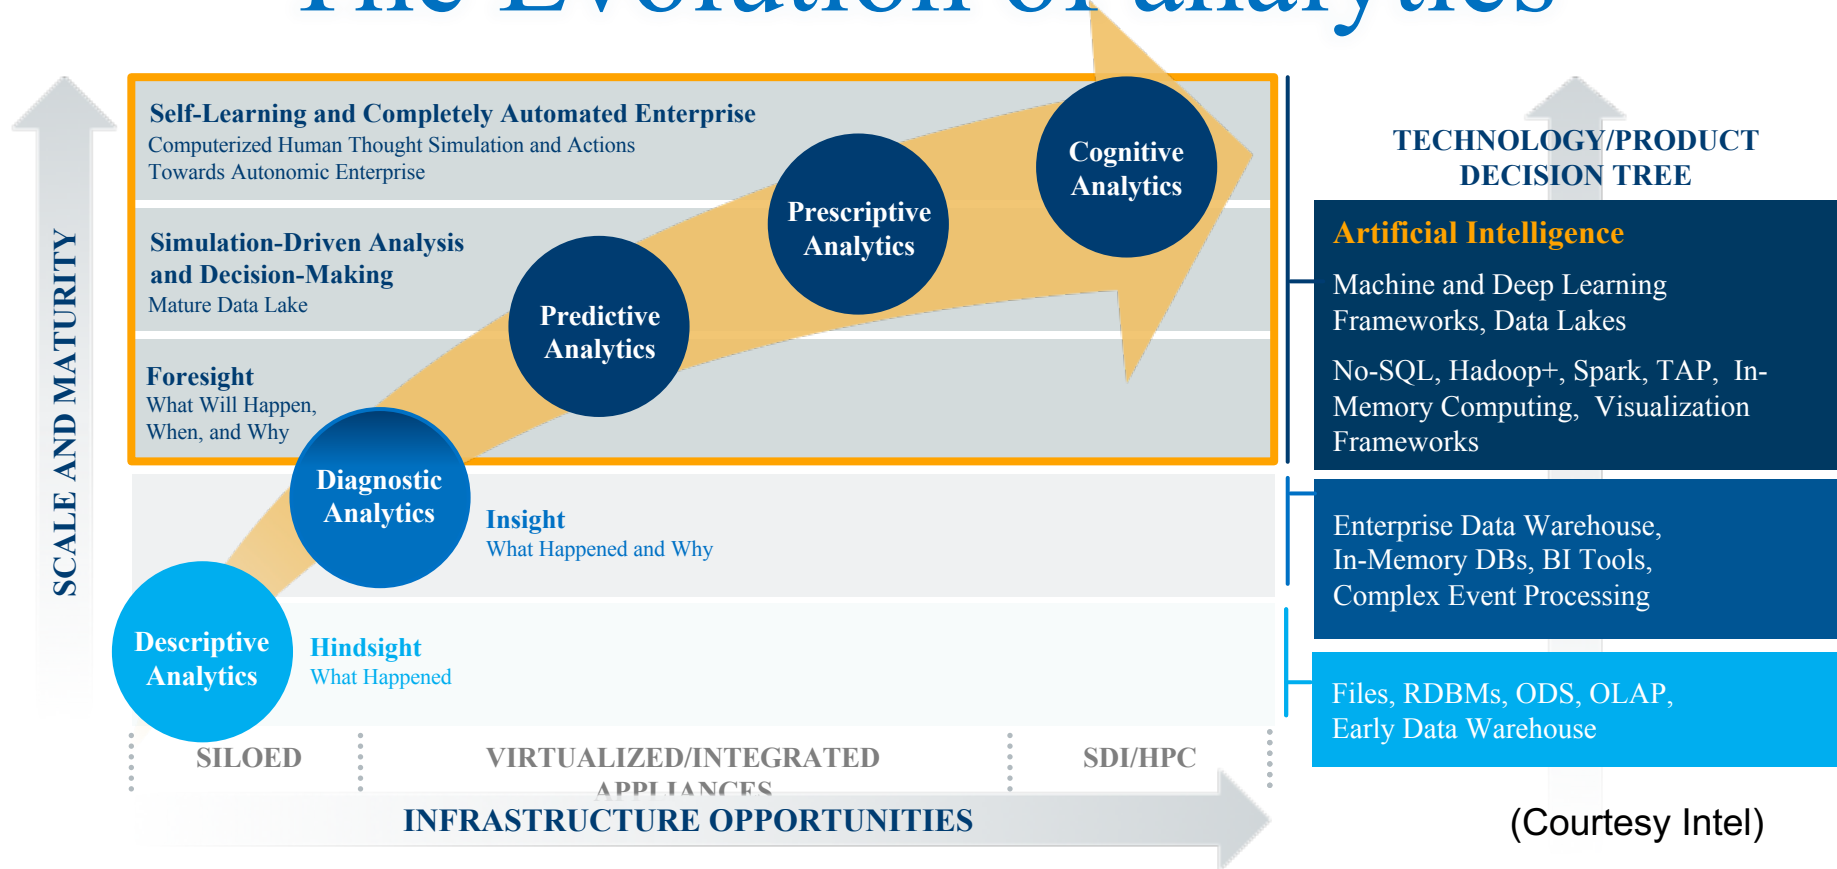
The Evolution of analytics

SCALE AND MATURITY

Self-Learning and Completely Automated Enterprise
Computerized Human Thought Simulation and Actions
Towards Autonomic Enterprise

Simulation-Driven Analysis and Decision-Making
Mature Data Lake

Foresight
What Will Happen, When, and Why

Cognitive Analytics

Prescriptive Analytics

Predictive Analytics

Diagnostic Analytics

Insight
What Happened and Why

Descriptive Analytics

Hindsight
What Happened

SILOED

VIRTUALIZED/INTEGRATED APPLIANCES

SDI/HPC

INFRASTRUCTURE OPPORTUNITIES

TECHNOLOGY/PRODUCT DECISION TREE

Artificial Intelligence
Machine and Deep Learning Frameworks, Data Lakes
No-SQL, Hadoop+, Spark, TAP, In-Memory Computing, Visualization Frameworks

Enterprise Data Warehouse, In-Memory DBs, BI Tools, Complex Event Processing

Files, RDBMs, ODS, OLAP, Early Data Warehouse

(Courtesy Intel)